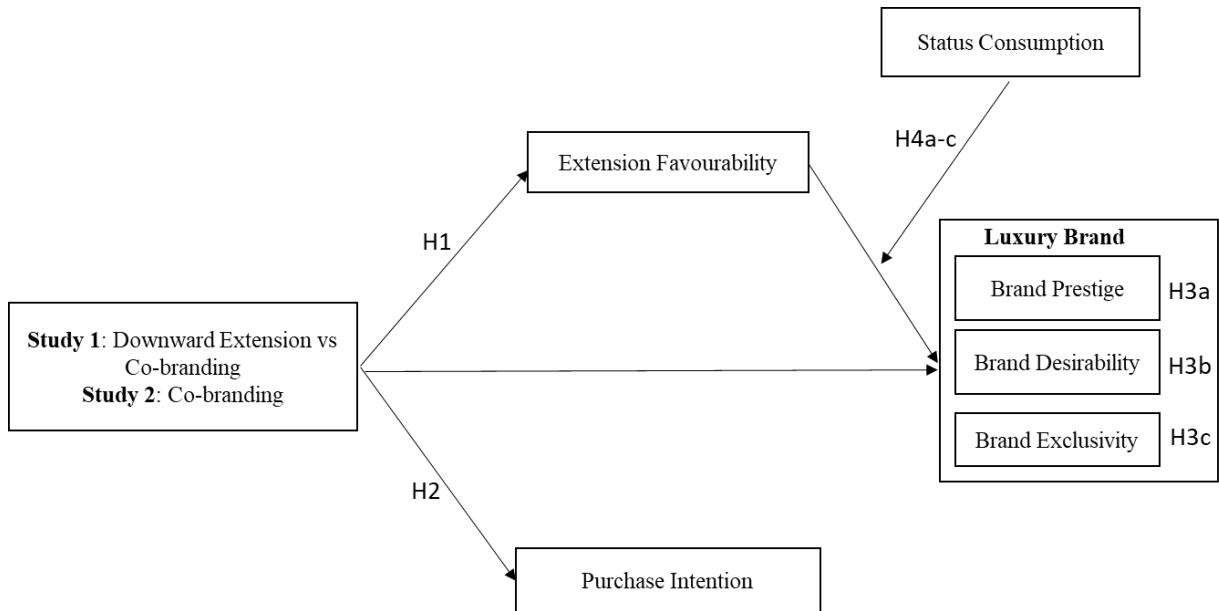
Status Consumption

H4a-c

Extension Favourability

H1

Luxury Brand

Brand Prestige H3a

Brand Desirability H3b

Brand Exclusivity H3c

**Study 1**: Downward Extension vs Co-branding
**Study 2**: Co-branding

H2

Purchase Intention